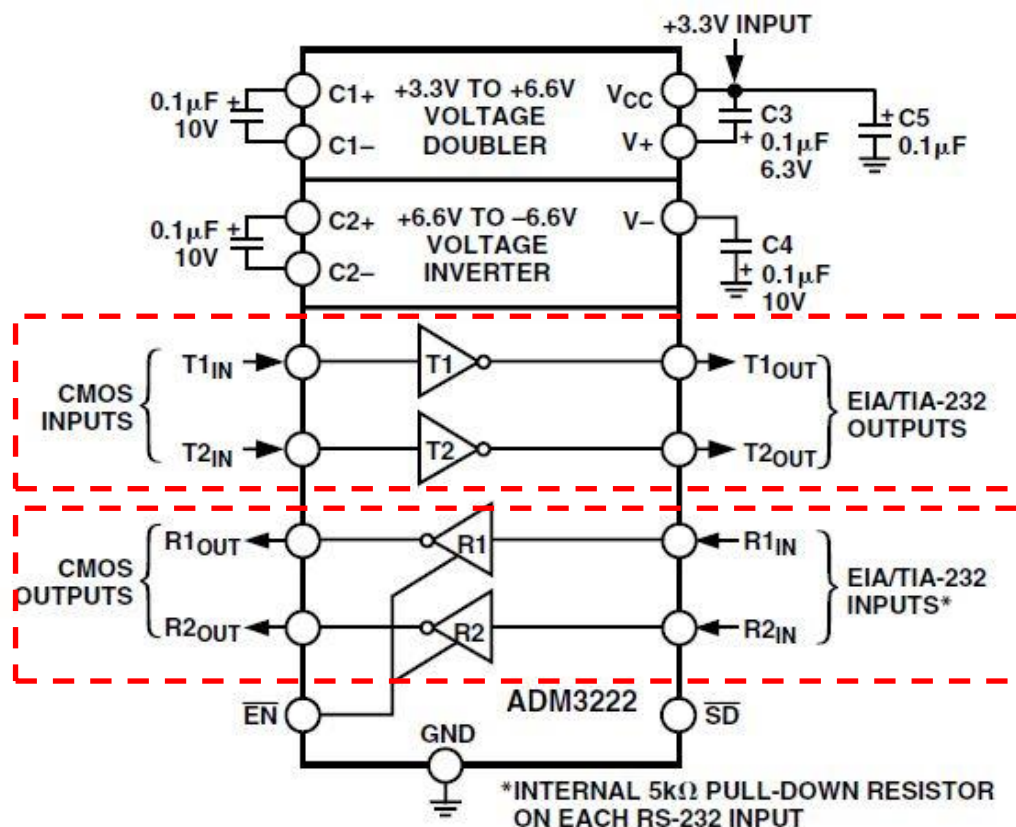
+3.3V INPUT

0.1μF 10V

C1+

C1–

+3.3V TO +6.6V VOLTAGE DOUBLER

$V_{CC}$

V+

C3 0.1μF 6.3V

C5 0.1μF

0.1μF 10V

C2+

C2–

+6.6V TO –6.6V VOLTAGE INVERTER

V–

C4 0.1μF 10V

CMOS INPUTS

$T1_{IN}$

$T2_{IN}$

T1

T2

$T1_{OUT}$

$T2_{OUT}$

EIA/TIA-232 OUTPUTS

CMOS OUTPUTS

$R1_{OUT}$

$R2_{OUT}$

R1

R2

$R1_{IN}$

$R2_{IN}$

EIA/TIA-232 INPUTS*

$\overline{EN}$

ADM3222

$\overline{SD}$

GND

*INTERNAL 5kΩ PULL-DOWN RESISTOR ON EACH RS-232 INPUT